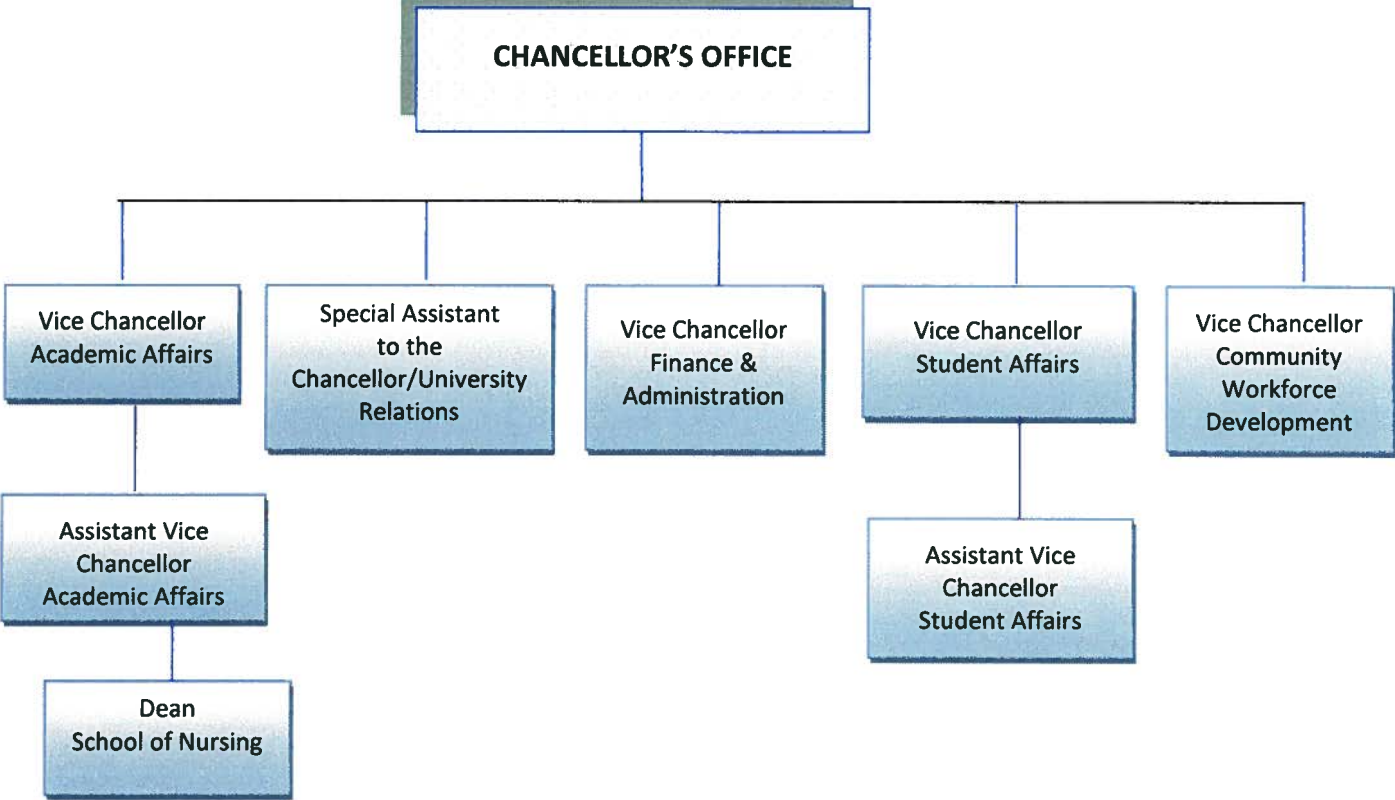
CHANCELLOR'S OFFICE

Vice Chancellor
Academic Affairs

Special Assistant to the Chancellor/University Relations

Vice Chancellor
Finance & Administration

Vice Chancellor
Student Affairs

Vice Chancellor
Community Workforce Development

Assistant Vice Chancellor
Academic Affairs

Assistant Vice Chancellor
Student Affairs

Dean
School of Nursing